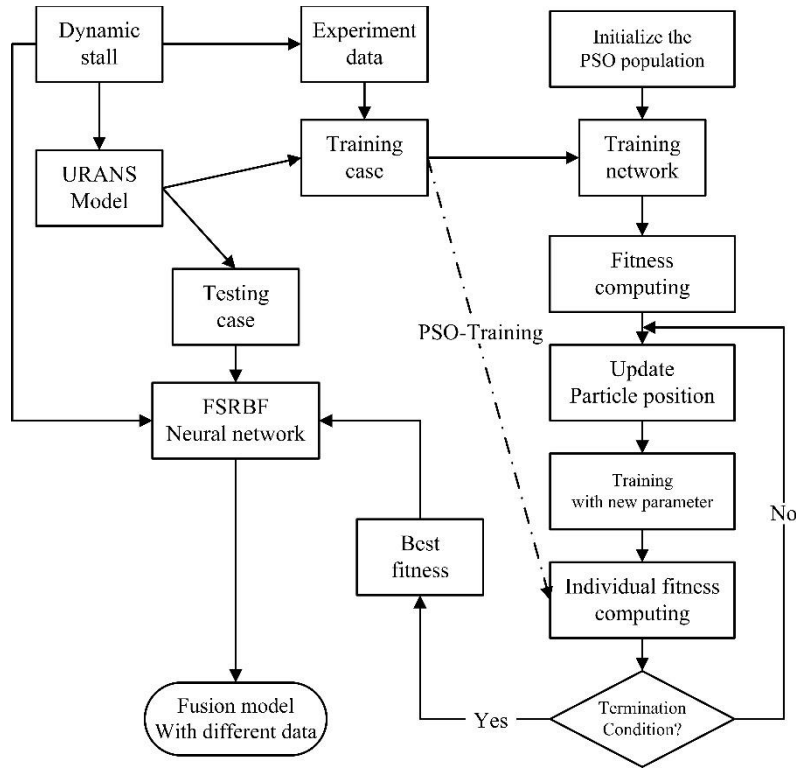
Dynamic stall

Experiment data

Initialize the PSO population

URANS Model

Training case

Training network

Fitness computing

Testing case

PSO-Training

Update Particle position

FSRBF Neural network

Training with new parameter

No

Best fitness

Individual fitness computing

Fusion model With different data

Yes

Termination Condition?